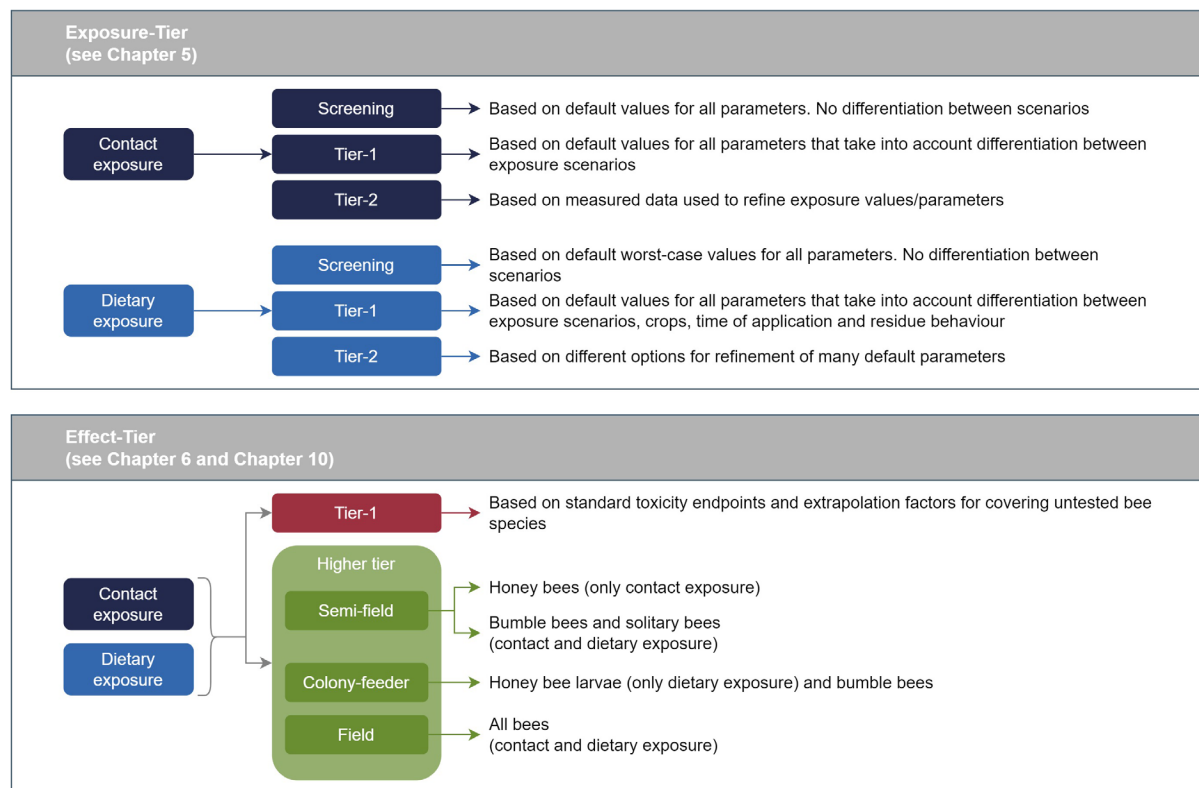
Exposure-Tier
(see Chapter 5)

Contact exposure

Screening
Based on default values for all parameters. No differentiation between scenarios

Tier-1
Based on default values for all parameters that take into account differentiation between exposure scenarios

Tier-2
Based on measured data used to refine exposure values/parameters

Dietary exposure

Screening
Based on default worst-case values for all parameters. No differentiation between scenarios

Tier-1
Based on default values for all parameters that take into account differentiation between exposure scenarios, crops, time of application and residue behaviour

Tier-2
Based on different options for refinement of many default parameters

Effect-Tier
(see Chapter 6 and Chapter 10)

Contact exposure

Dietary exposure

Tier-1
Based on standard toxicity endpoints and extrapolation factors for covering untested bee species

Higher tier

Semi-field
Honey bees (only contact exposure)
Bumble bees and solitary bees (contact and dietary exposure)

Colony-feeder
Honey bee larvae (only dietary exposure) and bumble bees

Field
All bees (contact and dietary exposure)